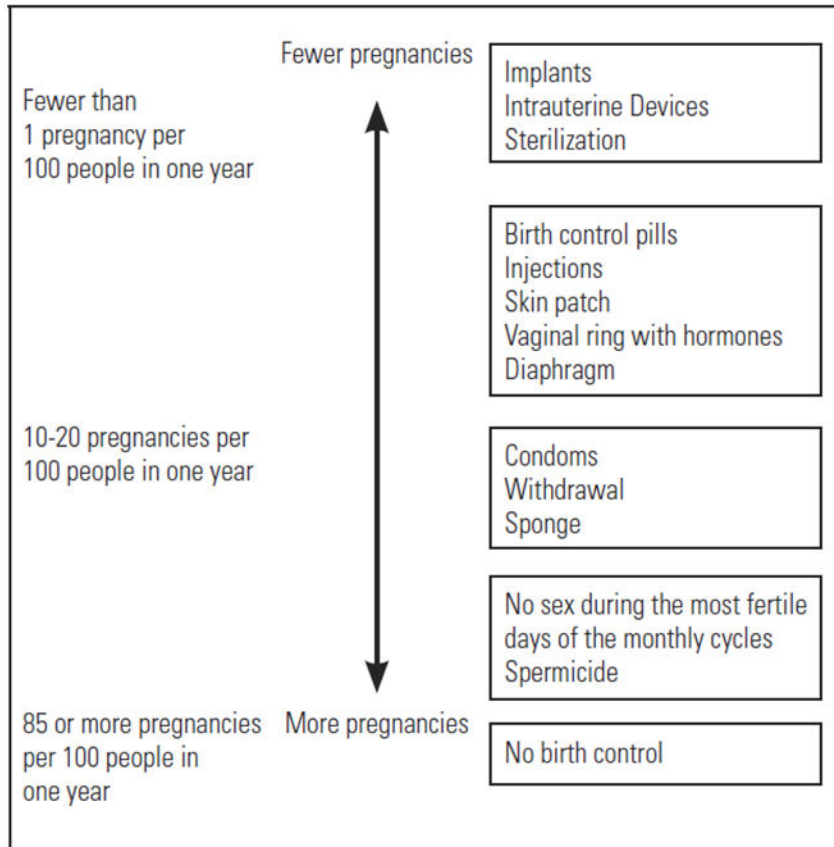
Fewer pregnancies

Fewer than 1 pregnancy per 100 people in one year

Implants
Intrauterine Devices
Sterilization

Birth control pills
Injections
Skin patch
Vaginal ring with hormones
Diaphragm

10-20 pregnancies per 100 people in one year

Condoms
Withdrawal
Sponge

No sex during the most fertile days of the monthly cycles
Spermicide

85 or more pregnancies per 100 people in one year

More pregnancies

No birth control